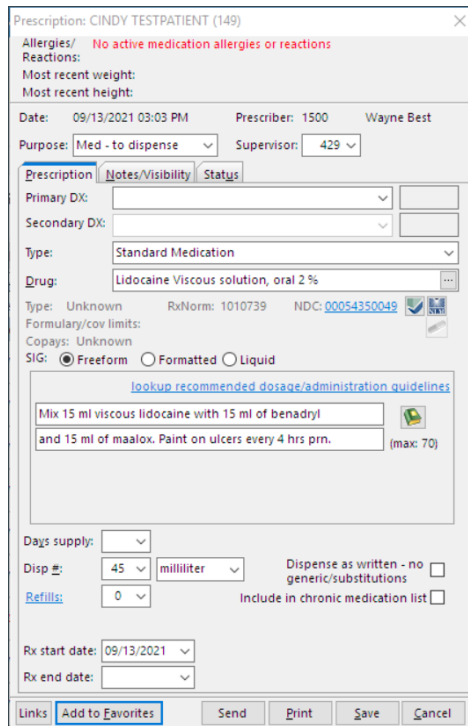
Prescription: CINDY TESTPATIENT (149)

Allergies/ Reactions: No active medication allergies or reactions
Most recent weight:
Most recent height:

Date: 09/13/2021 03:03 PM
Prescriber: 1500 Wayne Best
Purpose: Med - to dispense
Supervisor: 429

Prescription | Notes/Visibility | Status

Primary DX:
Secondary DX:
Type: Standard Medication
Drug: Lidocaine Viscous solution, oral 2 %
Type: Unknown RxNorm: 1010739 NDC: 00054350049
Formulary/cov limits:
Copays: Unknown
SIG: Freeform Formatted Liquid

lookup recommended dosage/administration guidelines

Mix 15 ml viscous lidocaine with 15 ml of benadryl
and 15 ml of maalox. Paint on ulcers every 4 hrs prn.
(max: 70)

Days supply:
Disp #: 45 milliliter
Dispense as written - no generic/substitutions
Refills: 0
Include in chronic medication list

Rx start date: 09/13/2021
Rx end date:

Links | Add to Favorites | Send | Print | Save | Cancel